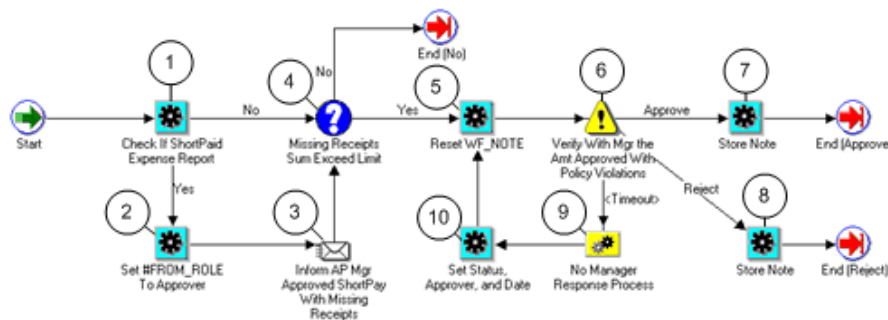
1
2
3
4
5
6
7
8
9
10

Start

Check If ShortPaid Expense Report

No

Yes

Set #FROM_ROLE To Approver

Inform AP Mgr Approved ShortPay With Missing Receipts

Missing Receipts Sum Exceed Limit

No

End (No)

Yes

Reset WF_NOTE

Verify With Mgr the Amt Approved With Policy Violations

<Timeout>

No Manager Response Process

Set Status, Approver, and Date

Approve

Store Note

End (Approve

Reject

Store Note

End (Reject)